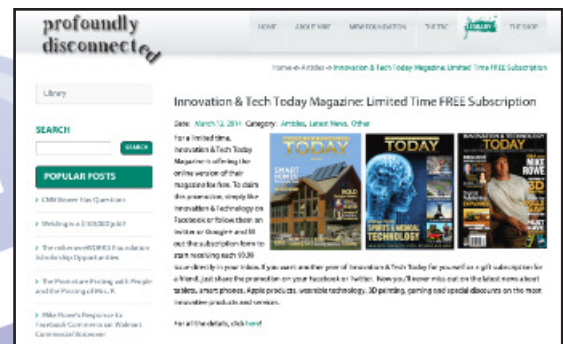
profoundly disconnected

HOME ABOUT MIKE MRW FOUNDATION THE TIC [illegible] THE SHOP

Home » Articles » Innovation & Tech Today Magazine: Limited Time FREE Subscription

Library

SEARCH

SEARCH

POPULAR POSTS

› CNN Viewer Has Question

› Welding is a $100,000 Job?

› The mikeroweWORKS Foundation Scholarship Opportunities

› The Prom at are Parting with People and the Passing of Mrs. R.

› Mike Rowe's Response to Facebook Comments on Walmart Commercial Voiceover

Innovation & Tech Today Magazine: Limited Time FREE Subscription

Date: March 12, 2014 Category: Articles, Latest News, Other

For a limited time, Innovation & Tech Today Magazine is offering the online version of their magazine for free. To claim this promotion, simply like Innovation & Technology on Facebook or follow them on twitter or Google+ and fill out the subscription form to start receiving each issue to you directly in your inbox. If you want another year of Innovation & Tech Today for yourself or a gift subscription for a friend, just share the promotion on your Facebook or Twitter. Now you'll never miss out on the latest news about tablets, smart phones, Apple products, wearable technology, 3D printing, gaming and special discounts on the most innovative products and services.

For all the details, click here!

TODAY

TODAY

INNOVATION & TECHNOLOGY TODAY

MIKE ROWE